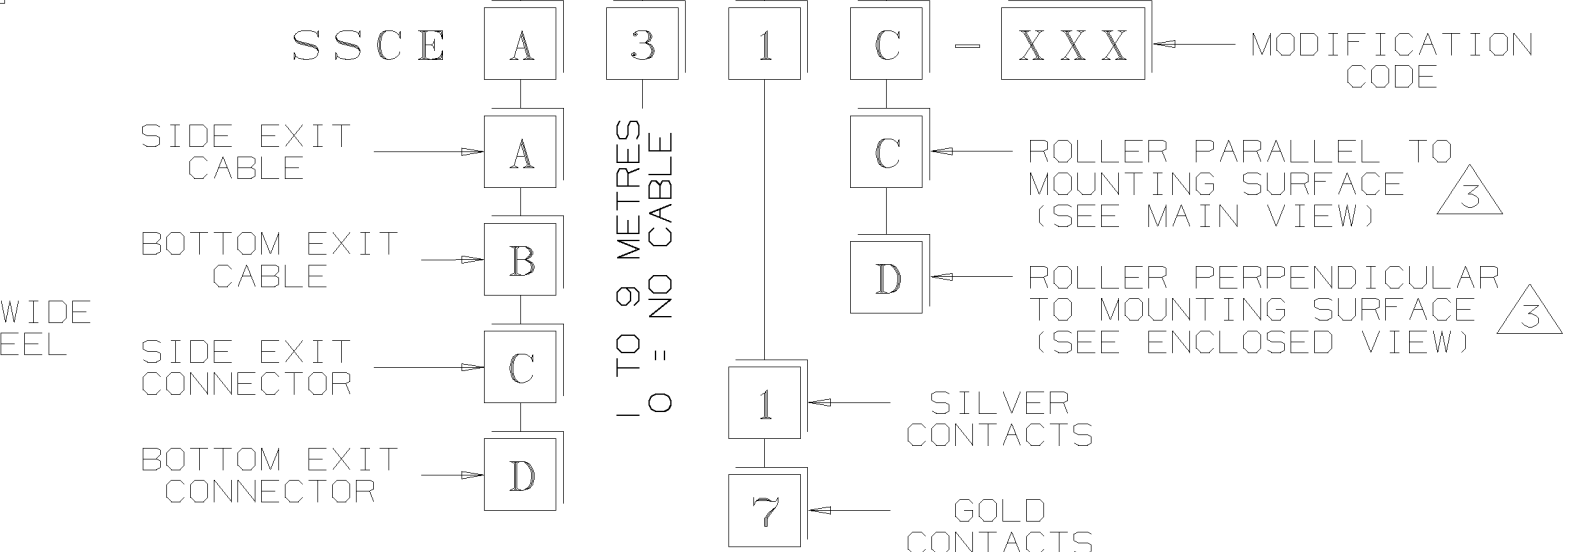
SSCE A 3 1 C - XXX

MODIFICATION CODE

SIDE EXIT CABLE A

BOTTOM EXIT CABLE B

SIDE EXIT CONNECTOR C

BOTTOM EXIT CONNECTOR D

1 TO 9 METRES
0 = NO CABLE

C ROLLER PARALLEL TO MOUNTING SURFACE (SEE MAIN VIEW) 3

D ROLLER PERPENDICULAR TO MOUNTING SURFACE (SEE ENCLOSED VIEW) 3

1 SILVER CONTACTS

7 GOLD CONTACTS

WIDE
EEL